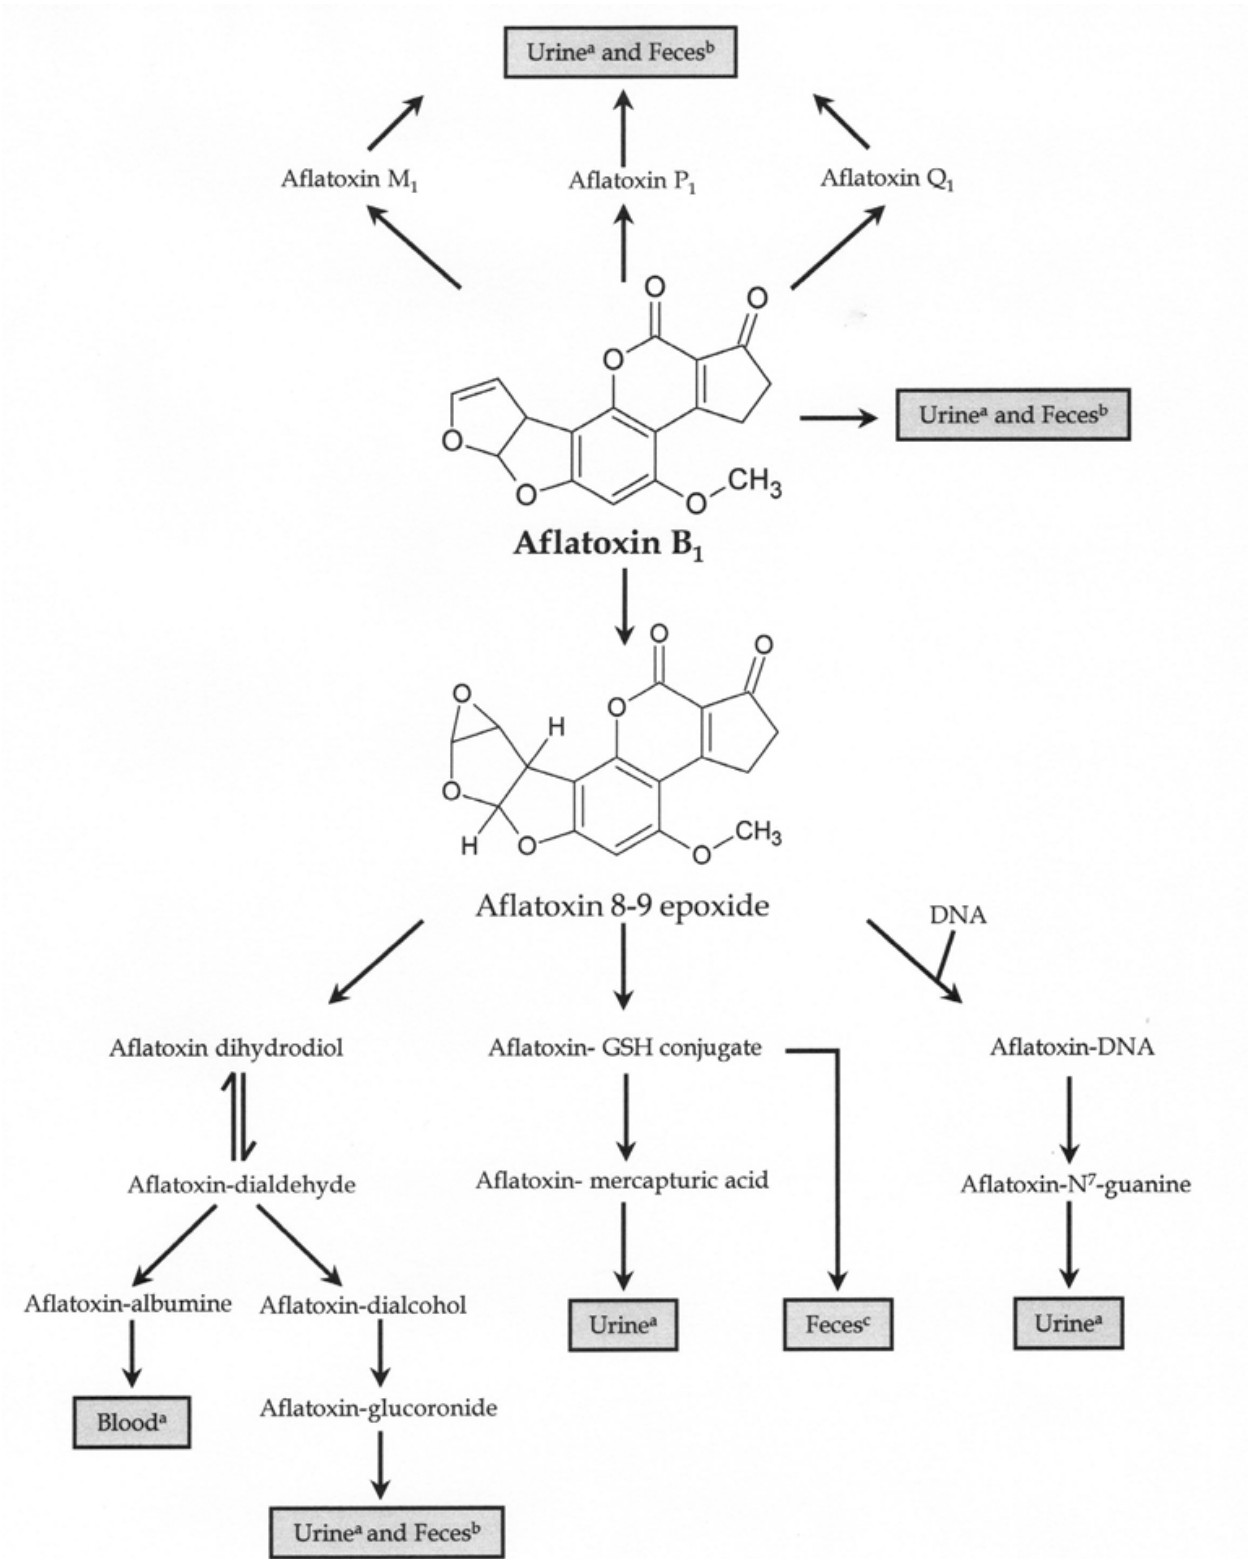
Urine$^a$ and Feces$^b$

Aflatoxin $M_1$

Aflatoxin $P_1$

Aflatoxin $Q_1$

O

O

O

O

O

O

$CH_3$

Urine$^a$ and Feces$^b$

Aflatoxin $B_1$

O

O

O

H

O

O

H

O

O

$CH_3$

Aflatoxin 8-9 epoxide

DNA

Aflatoxin dihydrodiol

Aflatoxin- GSH conjugate

Aflatoxin-DNA

Aflatoxin-dialdehyde

Aflatoxin- mercapturic acid

Aflatoxin-$N^7$-guanine

Aflatoxin-albumine

Aflatoxin-dialcohol

Urine$^a$

Feces$^c$

Urine$^a$

Blood$^a$

Aflatoxin-glucoronide

Urine$^a$ and Feces$^b$